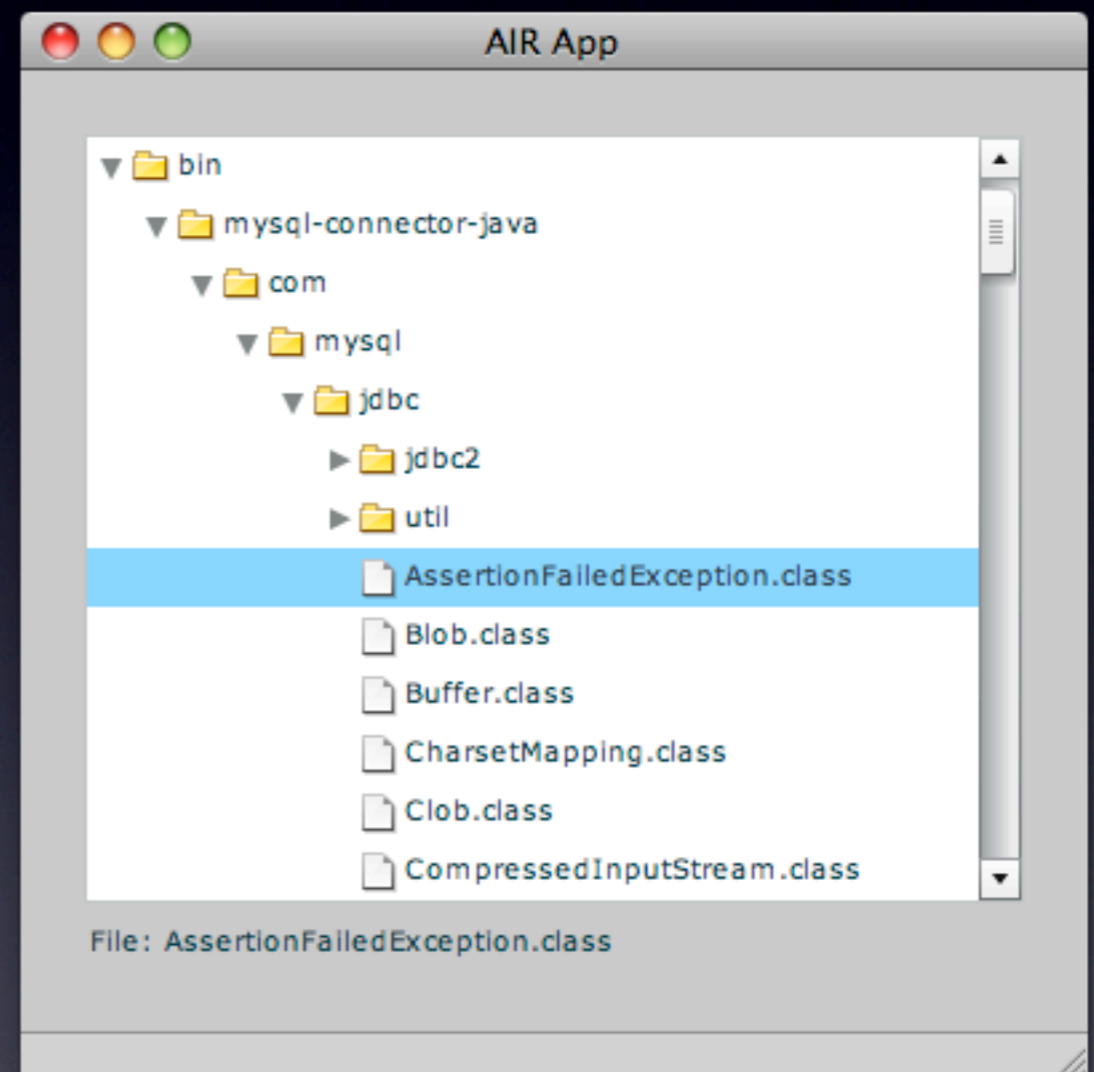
AIR App

bin
mysql-connector-java
com
mysql
jdbc
jdbc2
util
AssertionFailedException.class
Blob.class
Buffer.class
CharsetMapping.class
Clob.class
CompressedInputStream.class

File: AssertionFailedException.class